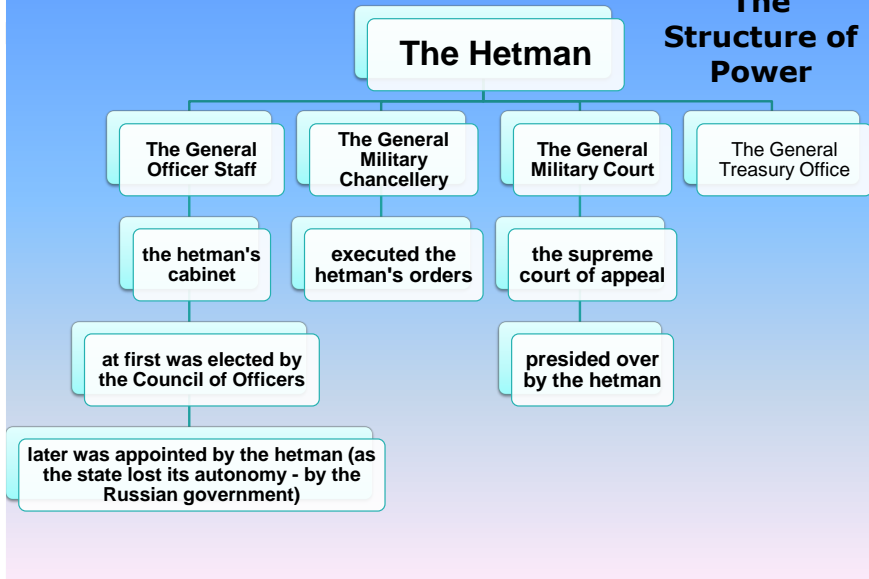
The Structure of Power

The Hetman

The General Officer Staff

The General Military Chancellery

The General Military Court

The General Treasury Office

the hetman's cabinet

executed the hetman's orders

the supreme court of appeal

at first was elected by the Council of Officers

presided over by the hetman

later was appointed by the hetman (as the state lost its autonomy - by the Russian government)